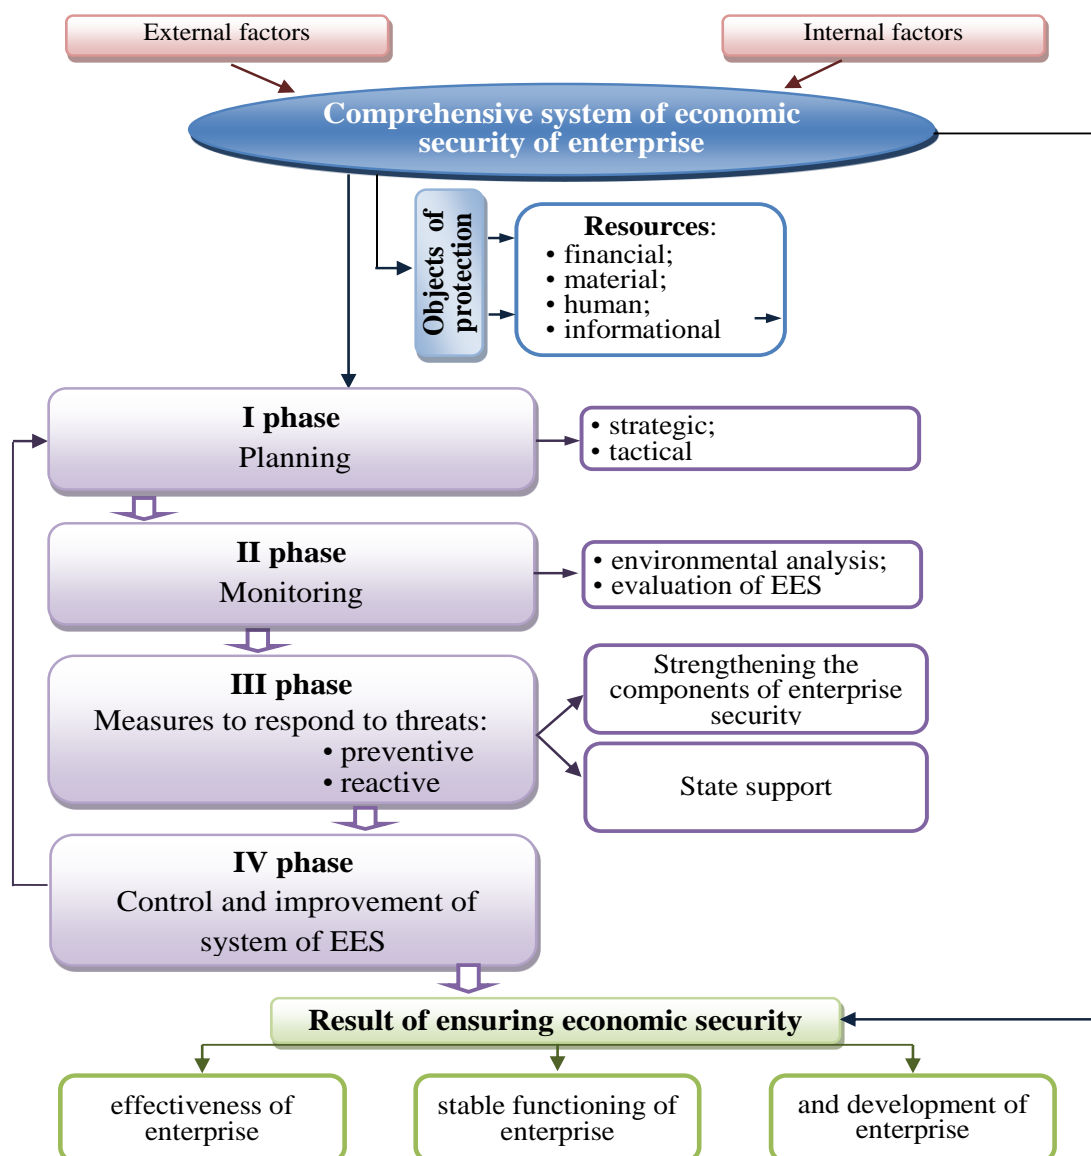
External factors

Internal factors

Comprehensive system of economic security of enterprise

Objects of protection

Resources:
• financial;
• material;
• human;
• informational

I phase
Planning

• strategic;
• tactical

II phase
Monitoring

• environmental analysis;
• evaluation of EES

III phase
Measures to respond to threats:
• preventive
• reactive

Strengthening the components of enterprise security

State support

IV phase
Control and improvement of system of EES

Result of ensuring economic security

effectiveness of enterprise

stable functioning of enterprise

and development of enterprise